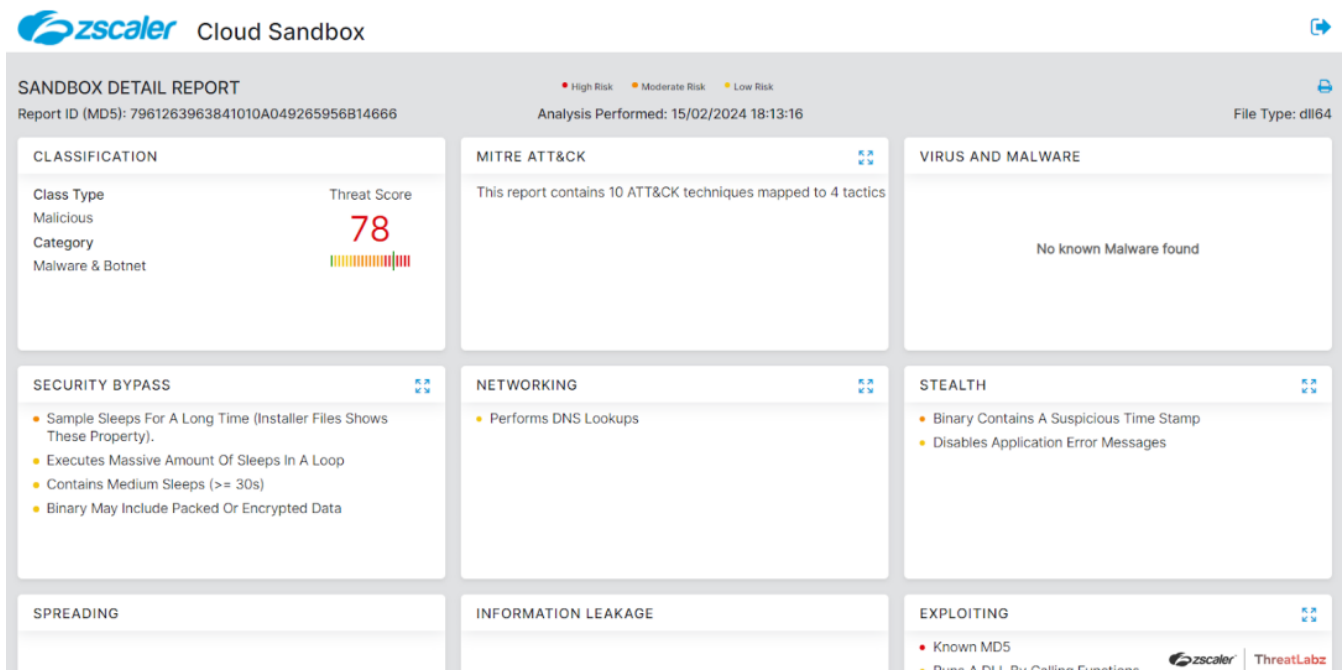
zscaler Cloud Sandbox

SANDBOX DETAIL REPORT

• High Risk • Moderate Risk • Low Risk

Report ID (MD5): 7961263963841010A049265956B14666

Analysis Performed: 15/02/2024 18:13:16

File Type: dll64

CLASSIFICATION

Class Type
Malicious
Category
Malware & Botnet

Threat Score
78

MITRE ATT&CK

This report contains 10 ATT&CK techniques mapped to 4 tactics

VIRUS AND MALWARE

No known Malware found

SECURITY BYPASS

• Sample Sleeps For A Long Time (Installer Files Shows These Property).
• Executes Massive Amount Of Sleeps In A Loop
• Contains Medium Sleeps (>= 30s)
• Binary May Include Packed Or Encrypted Data

NETWORKING

• Performs DNS Lookups

STEALTH

• Binary Contains A Suspicious Time Stamp
• Disables Application Error Messages

SPREADING

INFORMATION LEAKAGE

EXPLOITING

• Known MD5
• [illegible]

zscaler | ThreatLabz